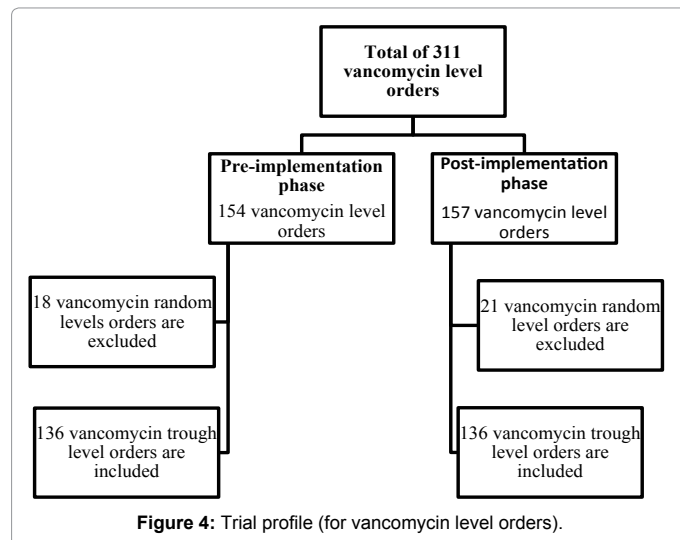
Total of 311 vancomycin level orders

Pre-implementation phase
154 vancomycin level orders

Post-implementation phase
157 vancomycin level orders

18 vancomycin random levels orders are excluded

21 vancomycin random level orders are excluded

136 vancomycin trough level orders are included

136 vancomycin trough level orders are included

**Figure 4:** Trial profile (for vancomycin level orders).